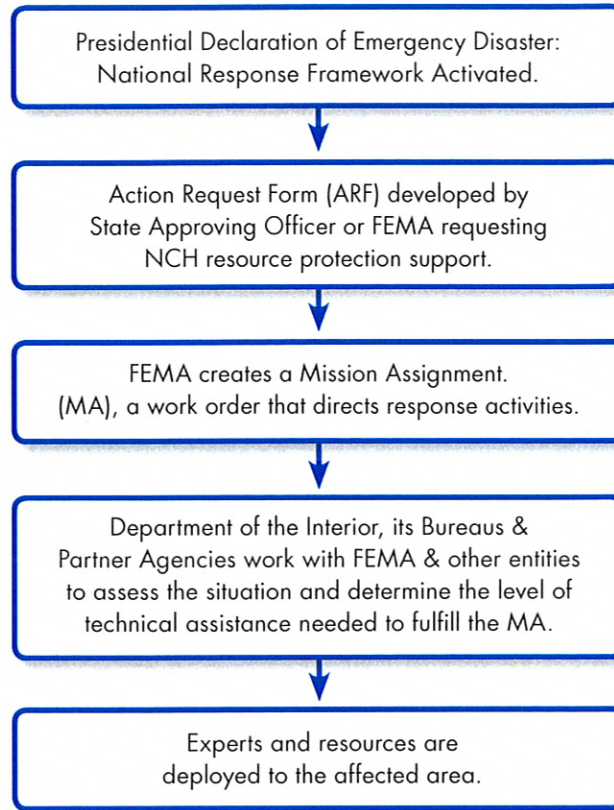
Presidential Declaration of Emergency Disaster: National Response Framework Activated.

Action Request Form (ARF) developed by State Approving Officer or FEMA requesting NCH resource protection support.

FEMA creates a Mission Assignment. (MA), a work order that directs response activities.

Department of the Interior, its Bureaus & Partner Agencies work with FEMA & other entities to assess the situation and determine the level of technical assistance needed to fulfill the MA.

Experts and resources are deployed to the affected area.